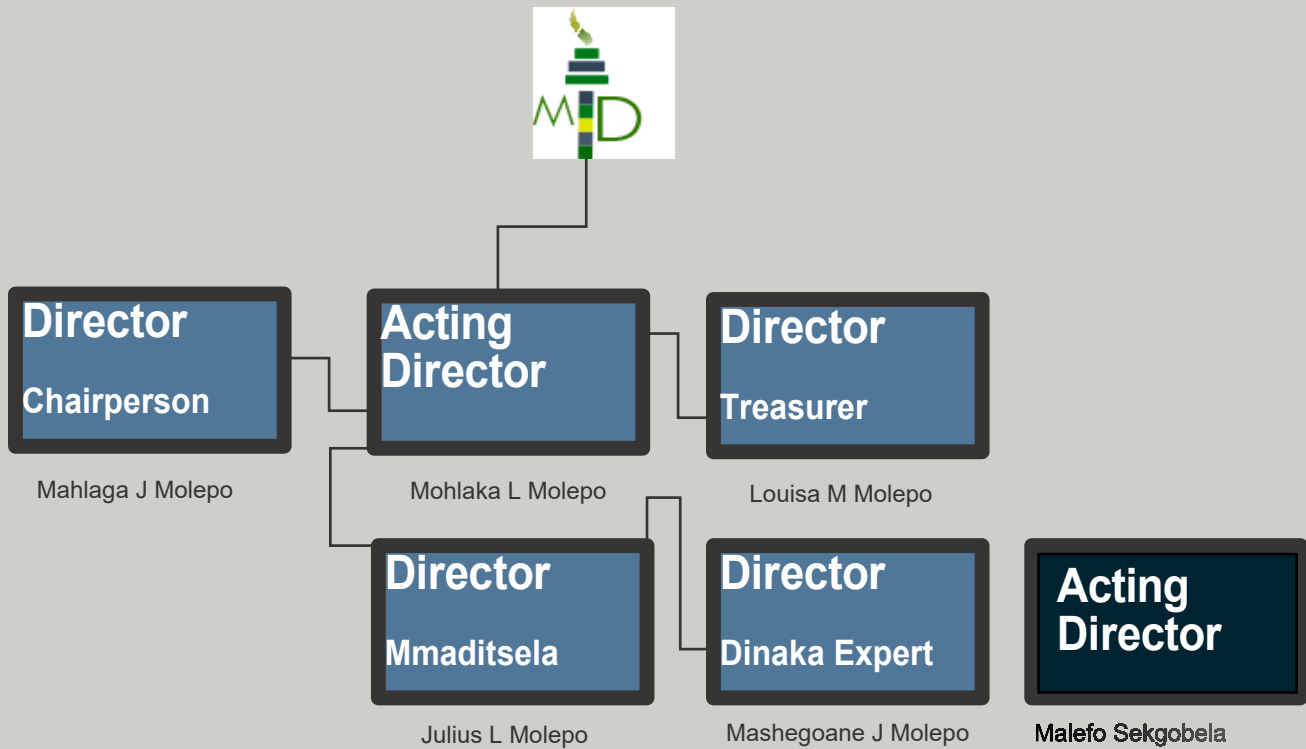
MD

Director

Chairperson

Mahlaga J Molepo

Acting Director

Mohlaka L Molepo

Director

Treasurer

Louisa M Molepo

Director

Mmaditsela

Julius L Molepo

Director

Dinaka Expert

Mashegoane J Molepo

Acting Director

Malefo Sekgobela